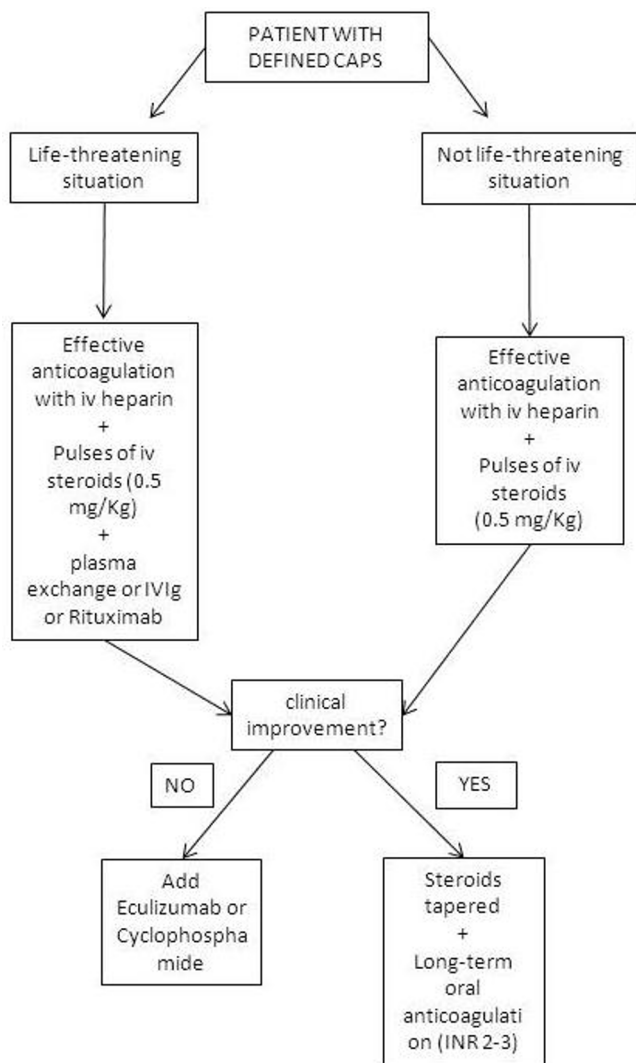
PATIENT WITH DEFINED CAPS

Life-threatening situation

Not life-threatening situation

Effective anticoagulation with iv heparin + Pulses of iv steroids (0.5 mg/Kg) + plasma exchange or IVIg or Rituximab

Effective anticoagulation with iv heparin + Pulses of iv steroids (0.5 mg/Kg)

clinical improvement?

NO

YES

Add Eculizumab or Cyclophospha mide

Steroids tapered + Long-term oral anticoagulati on (INR 2-3)